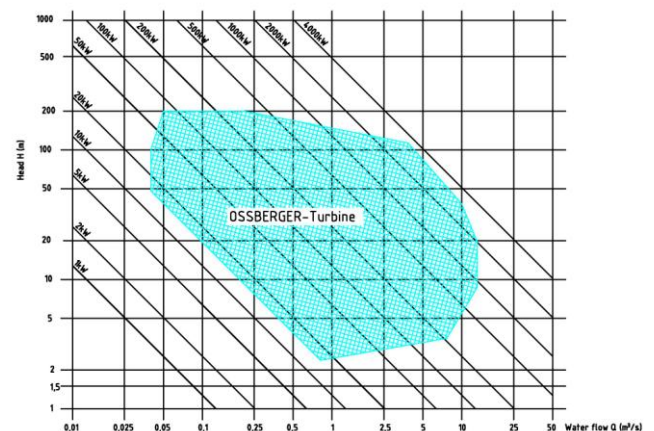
Head H (m)

1000
500
200
100
50
20
10
5
2
1,5
1

50kW
100kW
200kW
500kW
1000kW
2000kW
4000kW
20kW
10kW
5kW
2kW
1kW

OSSBERGER-Turbine

0.01
0.025
0.05
0.1
0.25
0.5
1
2.5
5
10
25
50
Water flow Q (m³/s)